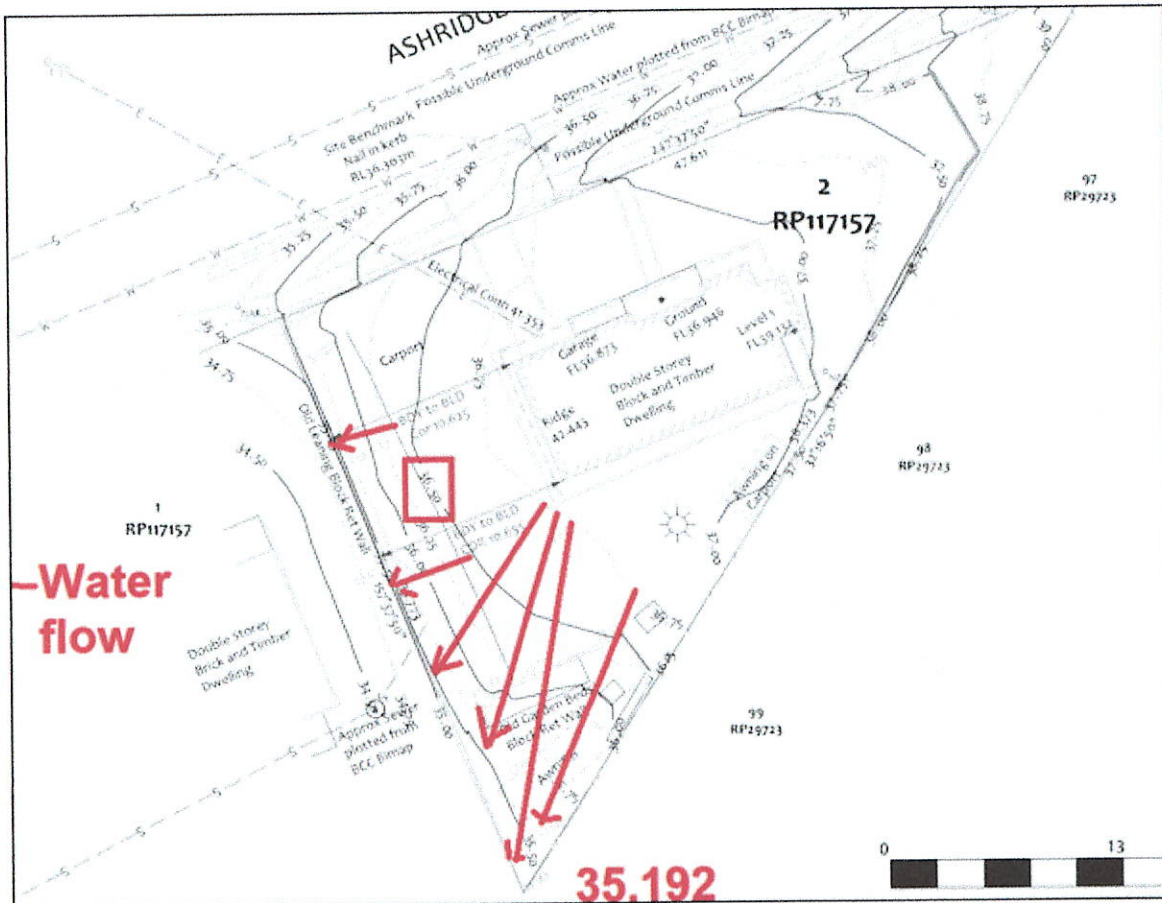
ASHRIDGE

Approx Sewer plotted from BCC Bimap

Approx Water plotted from BCC Bimap

Possible Underground Comms Line

Site Benchmark Nail in kerb RL36.303m

Possible Underground Comms Line

247°37'50"
47.611

37.75
37.00
36.75
36.50
36.00
35.75
35.50
35.25
35.00
34.75
38.00
38.75
37.50

2
RP117157

97
RP29723

Electrical Conn 41.353

Garage FL36.873

Ground FL36.946

Level 1 FL39.1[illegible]

Carport

Double Storey Block and Timber Dwelling

Ridge 42.443

98
RP29723

Old Leaning Block Ret Wall

36.50

36.25

36.00

157°37'50"

34.50

1
RP117157

Water flow

Double Storey Brick and Timber Dwelling

Approx Sewer plotted from BCC Bimap

33.00

Old Garden Block Ret Wall

Awning

Awning on Carport

99
RP29723

35.75

36.25

35.50

35.192

0

13